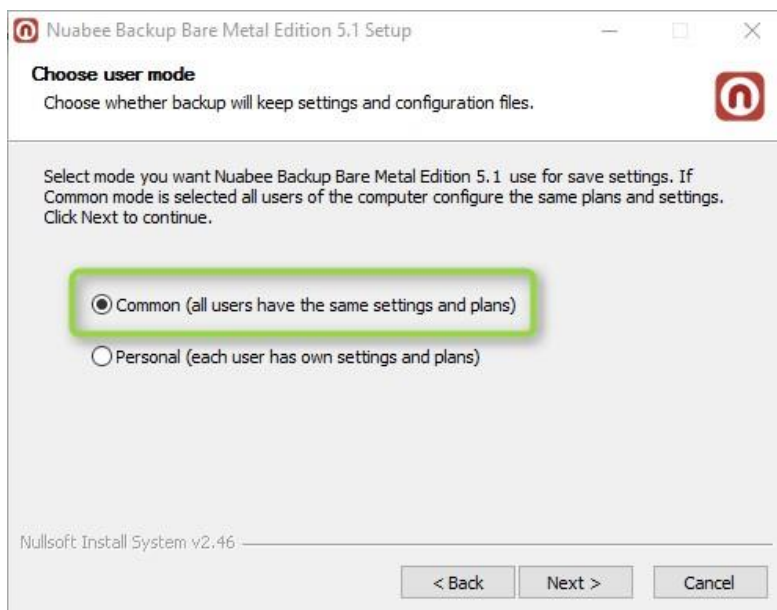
Nuabee Backup Bare Metal Edition 5.1 Setup

Choose user mode

Choose whether backup will keep settings and configuration files.

Select mode you want Nuabee Backup Bare Metal Edition 5.1 use for save settings. If Common mode is selected all users of the computer configure the same plans and settings. Click Next to continue.

Common (all users have the same settings and plans)

Personal (each user has own settings and plans)

Nullsoft Install System v2.46

< Back

Next >

Cancel